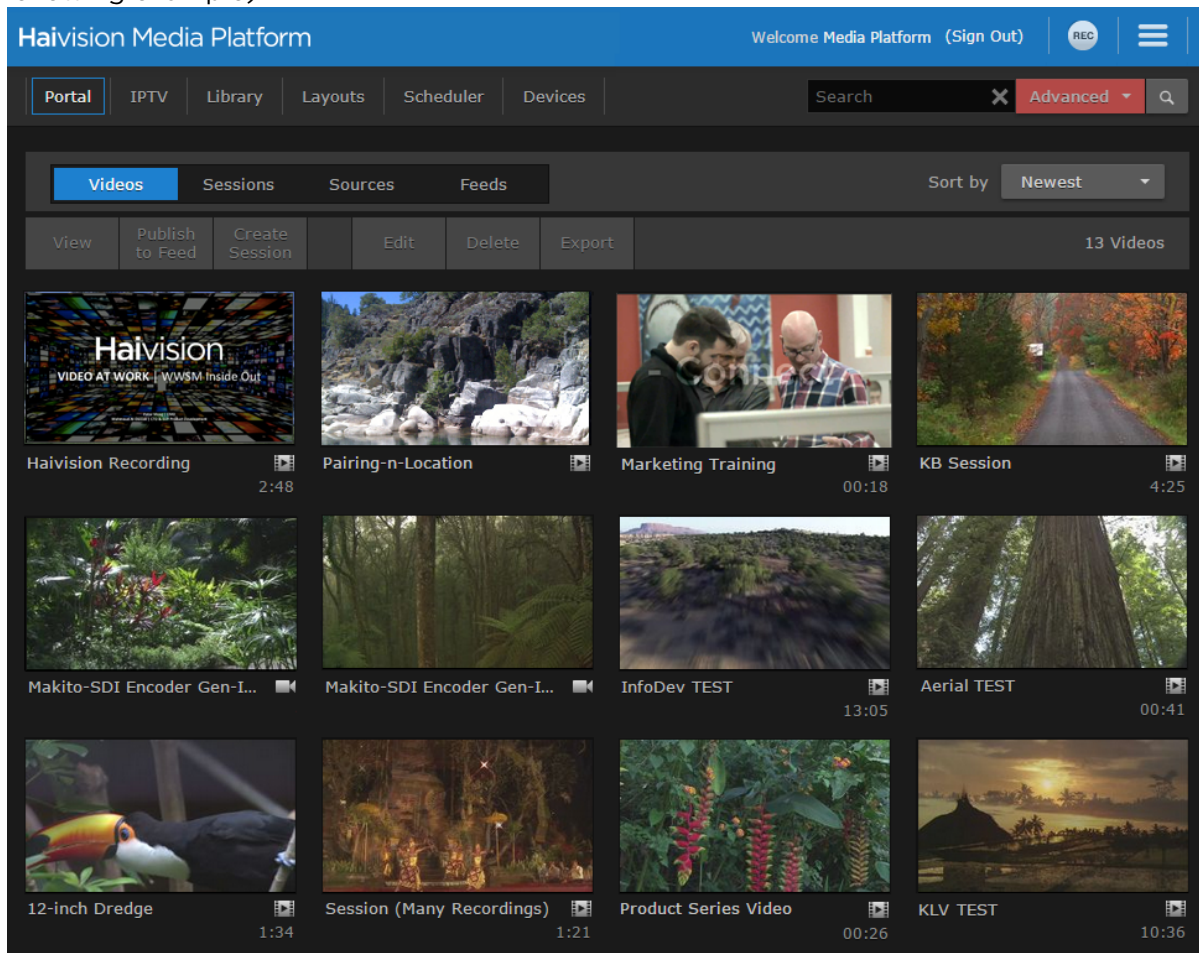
Haivision Media Platform

Welcome Media Platform (Sign Out)

REC

Portal IPTV Library Layouts Scheduler Devices

Search

Advanced

Videos Sessions Sources Feeds

Sort by Newest

View Publish to Feed Create Session Edit Delete Export

13 Videos

Haivision
VIDEO AT WORK | WWSM Inside Out

Haivision Recording
2:48

Pairing-n-Location

Marketing Training
00:18

KB Session
4:25

Makito-SDI Encoder Gen-I...

Makito-SDI Encoder Gen-I...

InfoDev TEST
13:05

Aerial TEST
00:41

12-inch Dredge
1:34

Session (Many Recordings)
1:21

Product Series Video
00:26

KLV TEST
10:36